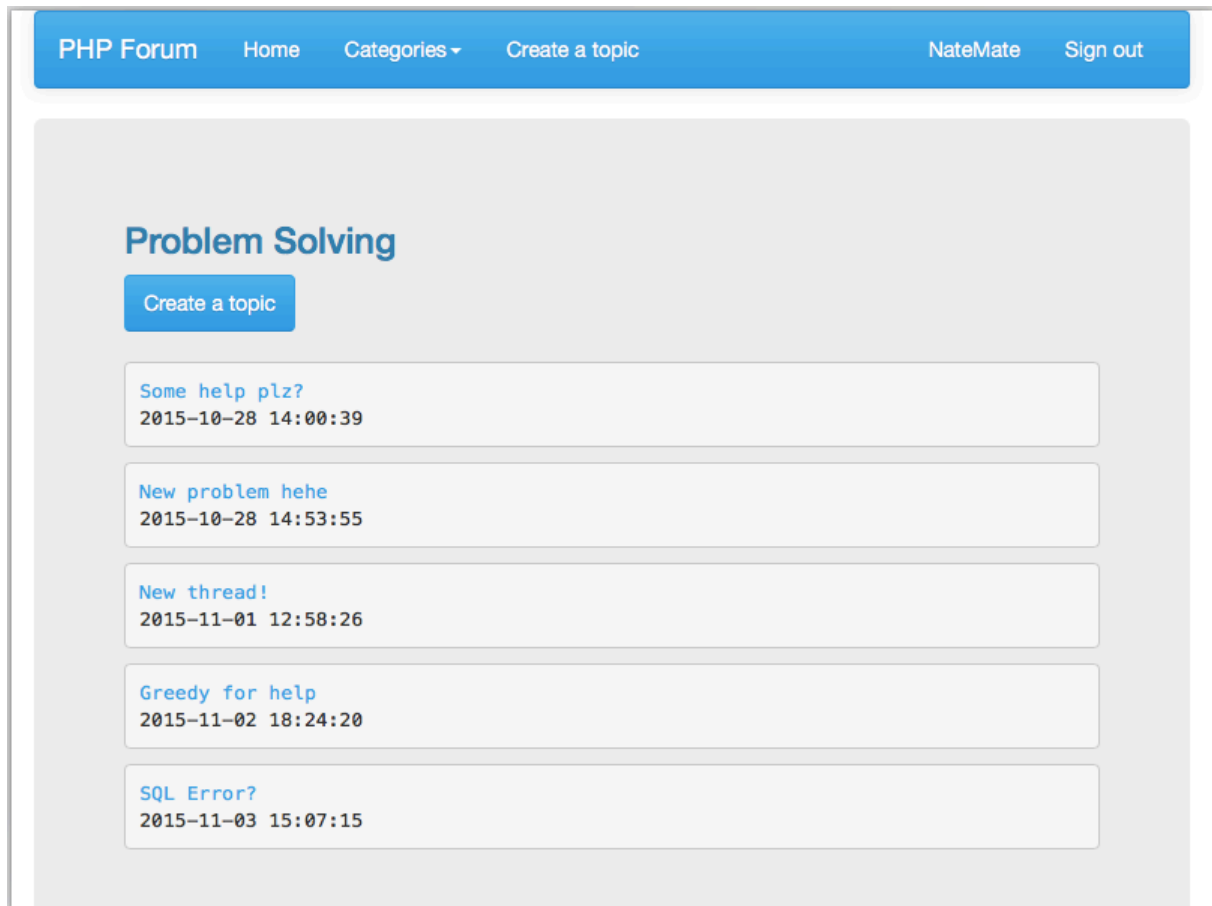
PHP Forum Home Categories Create a topic NateMate Sign out

Problem Solving

Create a topic

Some help plz?
2015-10-28 14:00:39

New problem hehe
2015-10-28 14:53:55

New thread!
2015-11-01 12:58:26

Greedy for help
2015-11-02 18:24:20

SQL Error?
2015-11-03 15:07:15